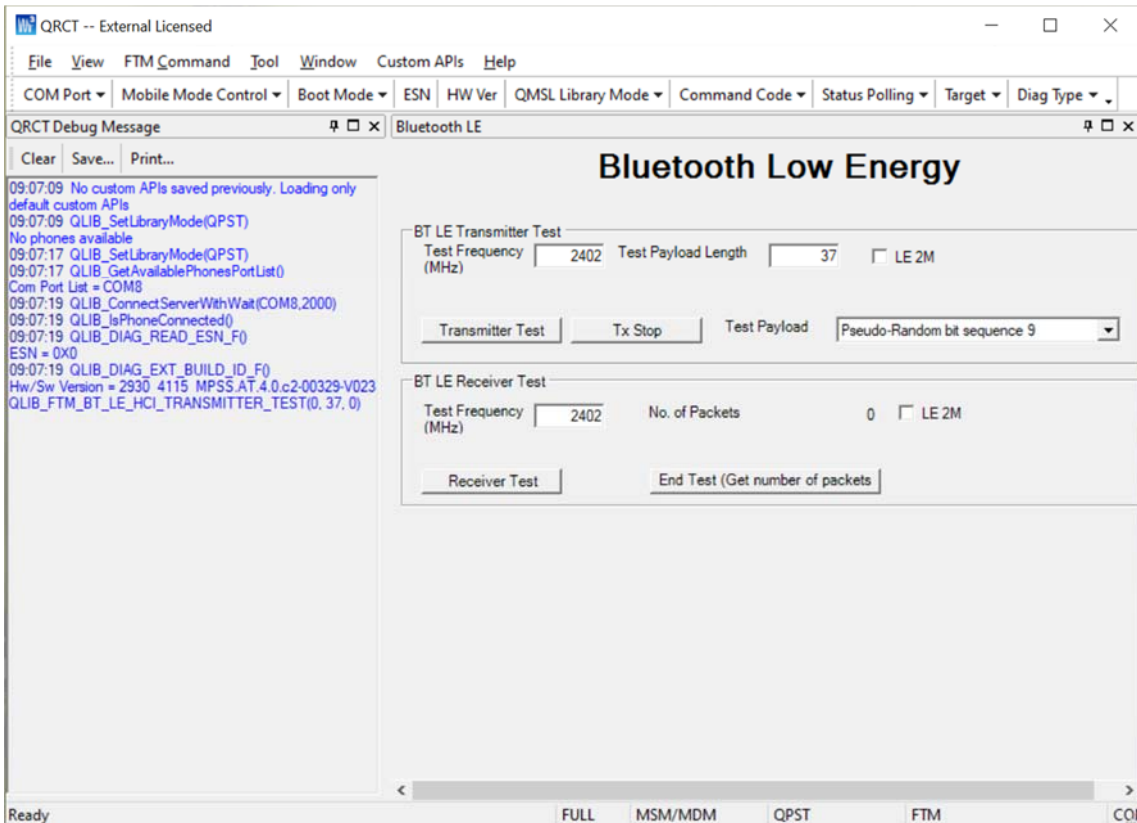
QRCT -- External Licensed

File View FTM Command Tool Window Custom APIs Help

COM Port ▾ | Mobile Mode Control ▾ | Boot Mode ▾ | ESN | HW Ver | QMSL Library Mode ▾ | Command Code ▾ | Status Polling ▾ | Target ▾ | Diag Type ▾

QRCT Debug Message

Clear Save... Print...

09:07:09 No custom APIs saved previously. Loading only default custom APIs
09:07:09 QLIB_SetLibraryMode(QPST)
No phones available
09:07:17 QLIB_SetLibraryMode(QPST)
09:07:17 QLIB_GetAvailablePhonesPortList()
Com Port List = COM8
09:07:19 QLIB_ConnectServerWithWait(COM8,2000)
09:07:19 QLIB_IsPhoneConnected()
09:07:19 QLIB_DIAG_READ_ESN_F()
ESN = 0X0
09:07:19 QLIB_DIAG_EXT_BUILD_ID_F()
Hw/Sw Version = 2930 4115 MPSS.AT.4.0.c2-00329-V023
QLIB_FTM_BT_LE_HCI_TRANSMITTER_TEST(0, 37, 0)

Bluetooth LE

Bluetooth Low Energy

BT LE Transmitter Test
Test Frequency (MHz) 2402 Test Payload Length 37 LE 2M
Transmitter Test Tx Stop Test Payload Pseudo-Random bit sequence 9

BT LE Receiver Test
Test Frequency (MHz) 2402 No. of Packets 0 LE 2M
Receiver Test End Test (Get number of packets

Ready FULL MSM/MDM QPST FTM CO